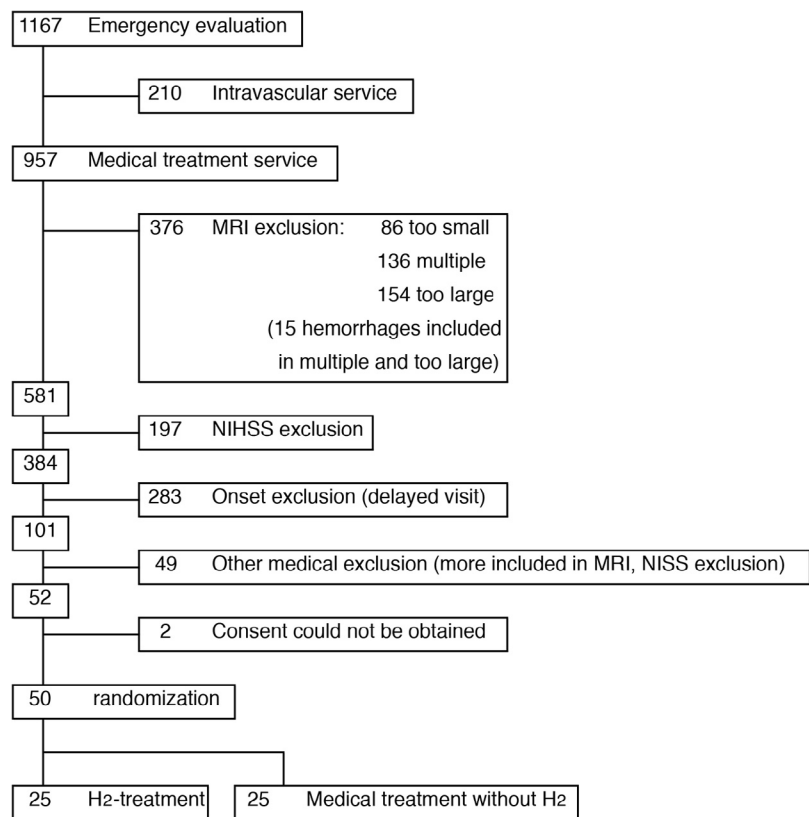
1167 Emergency evaluation

210 Intravascular service

957 Medical treatment service

376 MRI exclusion: 86 too small
136 multiple
154 too large
(15 hemorrhages included in multiple and too large)

581

197 NIHSS exclusion

384

283 Onset exclusion (delayed visit)

101

49 Other medical exclusion (more included in MRI, NISS exclusion)

52

2 Consent could not be obtained

50 randomization

25 $H_2$-treatment

25 Medical treatment without $H_2$